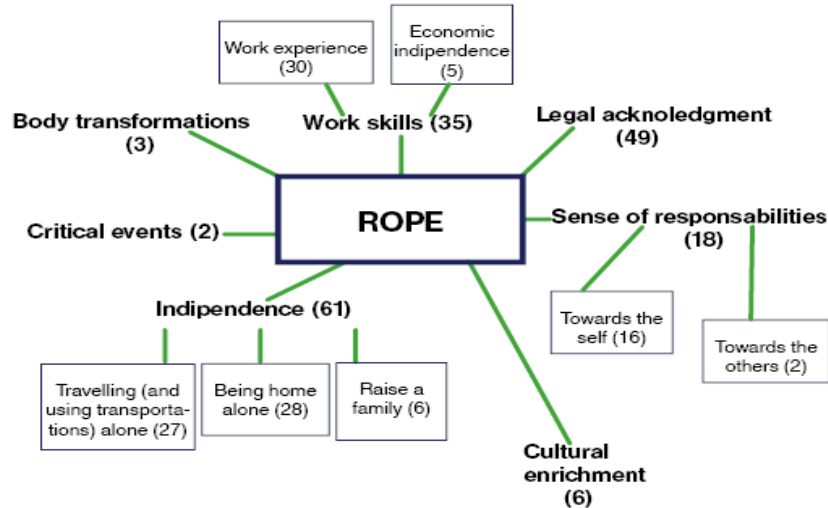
Work experience (30)

Economic indipendence (5)

Body transformations (3)

Work skills (35)

Legal acknoledgment (49)

ROPE

Critical events (2)

Sense of responsabilities (18)

Indipendence (61)

Towards the self (16)

Towards the others (2)

Travelling (and using transportations) alone (27)

Being home alone (28)

Raise a family (6)

Cultural enrichment (6)